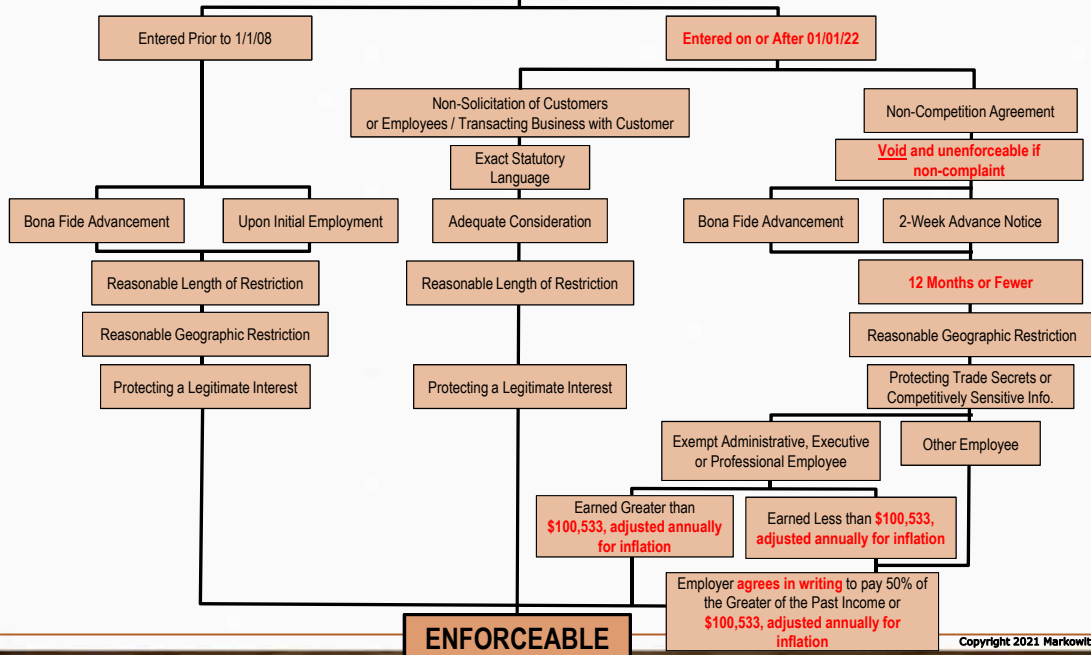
Entered Prior to 1/1/08

Entered on or After 01/01/22

Non-Solicitation of Customers or Employees / Transacting Business with Customer

Non-Competition Agreement

Exact Statutory Language

Void and unenforceable if non-complaint

Bona Fide Advancement

Upon Initial Employment

Adequate Consideration

Bona Fide Advancement

2-Week Advance Notice

Reasonable Length of Restriction

Reasonable Length of Restriction

12 Months or Fewer

Reasonable Geographic Restriction

Reasonable Geographic Restriction

Protecting a Legitimate Interest

Protecting a Legitimate Interest

Protecting Trade Secrets or Competitively Sensitive Info.

Exempt Administrative, Executive or Professional Employee

Other Employee

Earned Greater than $100,533, adjusted annually for inflation

Earned Less than $100,533, adjusted annually for inflation

Employer agrees in writing to pay 50% of the Greater of the Past Income or $100,533, adjusted annually for inflation

ENFORCEABLE

Copyright 2021 Markowit